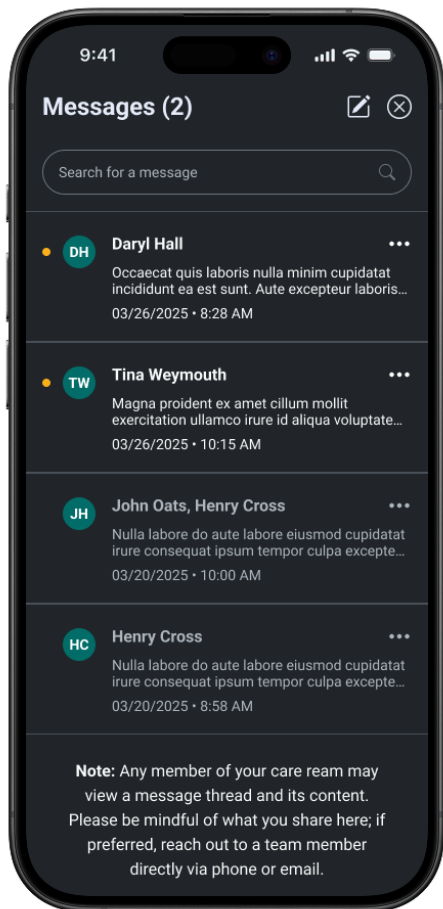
9:41

Messages (2)

Search for a message

DH
Daryl Hall
Occaecat quis laboris nulla minim cupidatat incididunt ea est sunt. Aute excepteur laboris...
03/26/2025 • 8:28 AM

TW
Tina Weymouth
Magna proident ex amet cillum mollit exercitation ullamco irure id aliqua voluptate...
03/26/2025 • 10:15 AM

JH
John Oats, Henry Cross
Nulla labore do aute labore eiusmod cupidatat irure consequat ipsum tempor culpa excepte...
03/20/2025 • 10:00 AM

HC
Henry Cross
Nulla labore do aute labore eiusmod cupidatat irure consequat ipsum tempor culpa excepte...
03/20/2025 • 8:58 AM

**Note:** Any member of your care ream may view a message thread and its content. Please be mindful of what you share here; if preferred, reach out to a team member directly via phone or email.